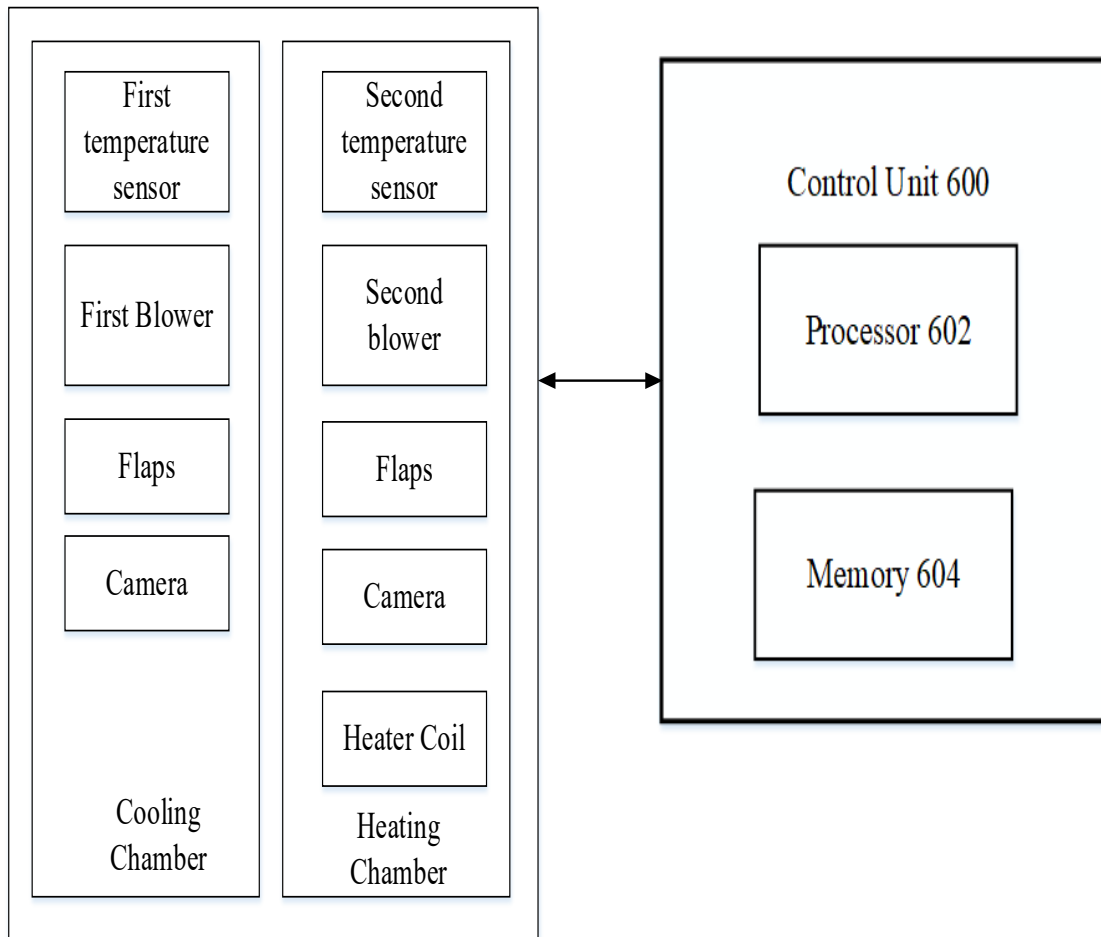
First temperature sensor

First Blower

Flaps

Camera

Cooling Chamber

Second temperature sensor

Second blower

Flaps

Camera

Heater Coil

Heating Chamber

Control Unit 600

Processor 602

Memory 604